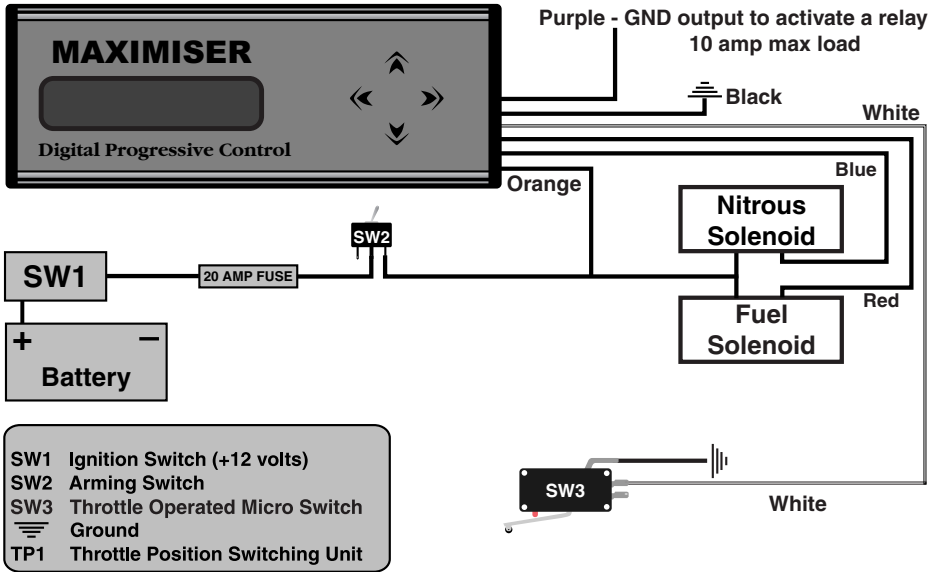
MAXIMISER

Digital Progressive Control

Purple - GND output to activate a relay
10 amp max load

Black

White

Orange

Blue

Nitrous Solenoid

Red

Fuel Solenoid

SW2

SW1

20 AMP FUSE

+ −

Battery

SW3

White

SW1 Ignition Switch (+12 volts)
SW2 Arming Switch
SW3 Throttle Operated Micro Switch
Ground
TP1 Throttle Position Switching Unit